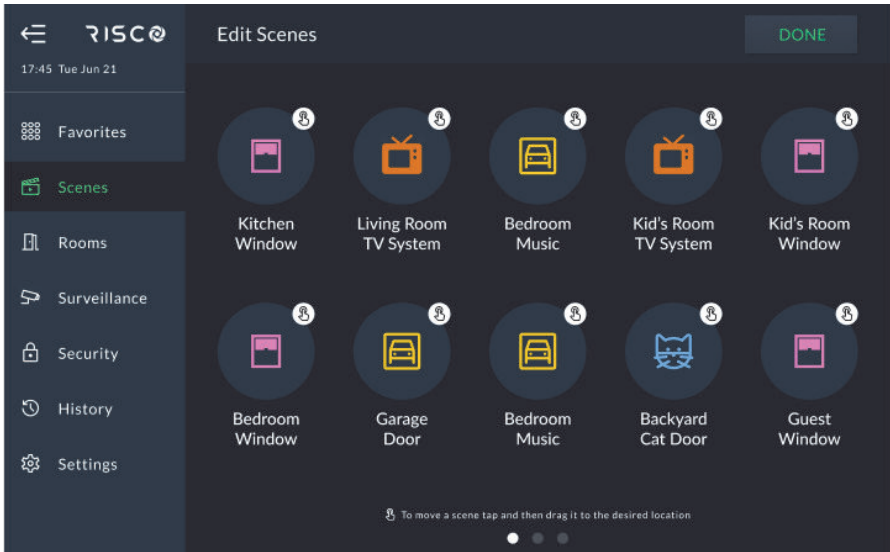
RISCO
17:45 Tue Jun 21
Favorites
Scenes
Rooms
Surveillance
Security
History
Settings

Edit Scenes
DONE

Kitchen Window
Living Room TV System
Bedroom Music
Kid's Room TV System
Kid's Room Window

Bedroom Window
Garage Door
Bedroom Music
Backyard Cat Door
Guest Window

To move a scene tap and then drag it to the desired location